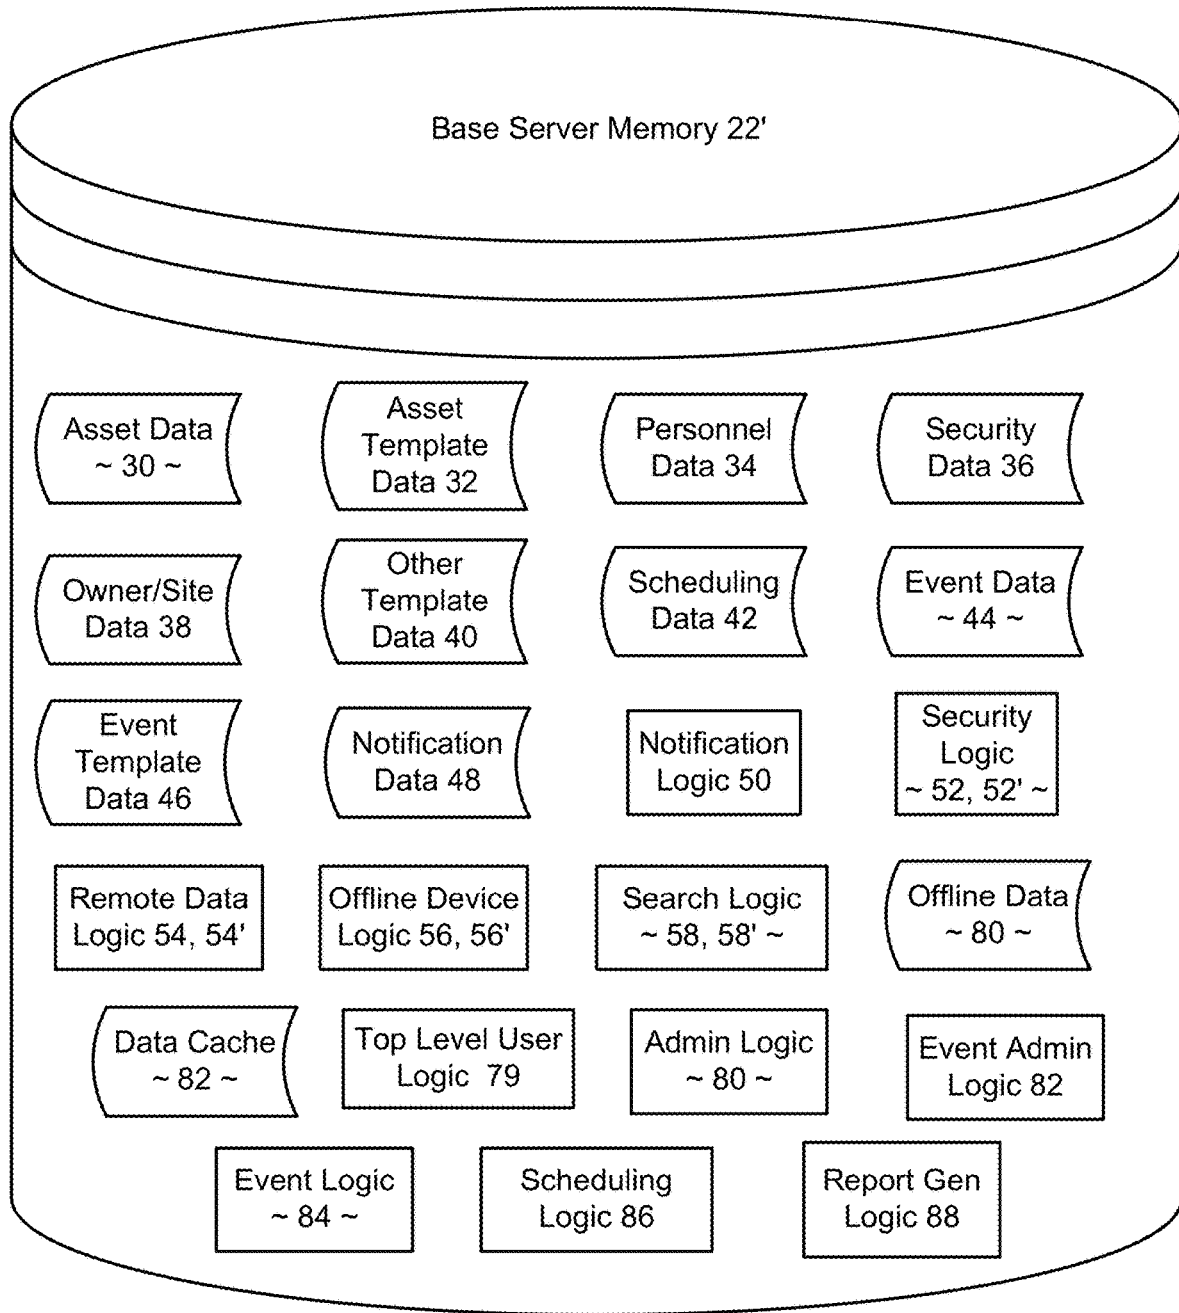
Base Server Memory 22'

Asset Data ~ 30 ~

Asset Template Data 32

Personnel Data 34

Security Data 36

Owner/Site Data 38

Other Template Data 40

Scheduling Data 42

Event Data ~ 44 ~

Event Template Data 46

Notification Data 48

Notification Logic 50

Security Logic ~ 52, 52' ~

Remote Data Logic 54, 54'

Offline Device Logic 56, 56'

Search Logic ~ 58, 58' ~

Offline Data ~ 80 ~

Data Cache ~ 82 ~

Top Level User Logic 79

Admin Logic ~ 80 ~

Event Admin Logic 82

Event Logic ~ 84 ~

Scheduling Logic 86

Report Gen Logic 88